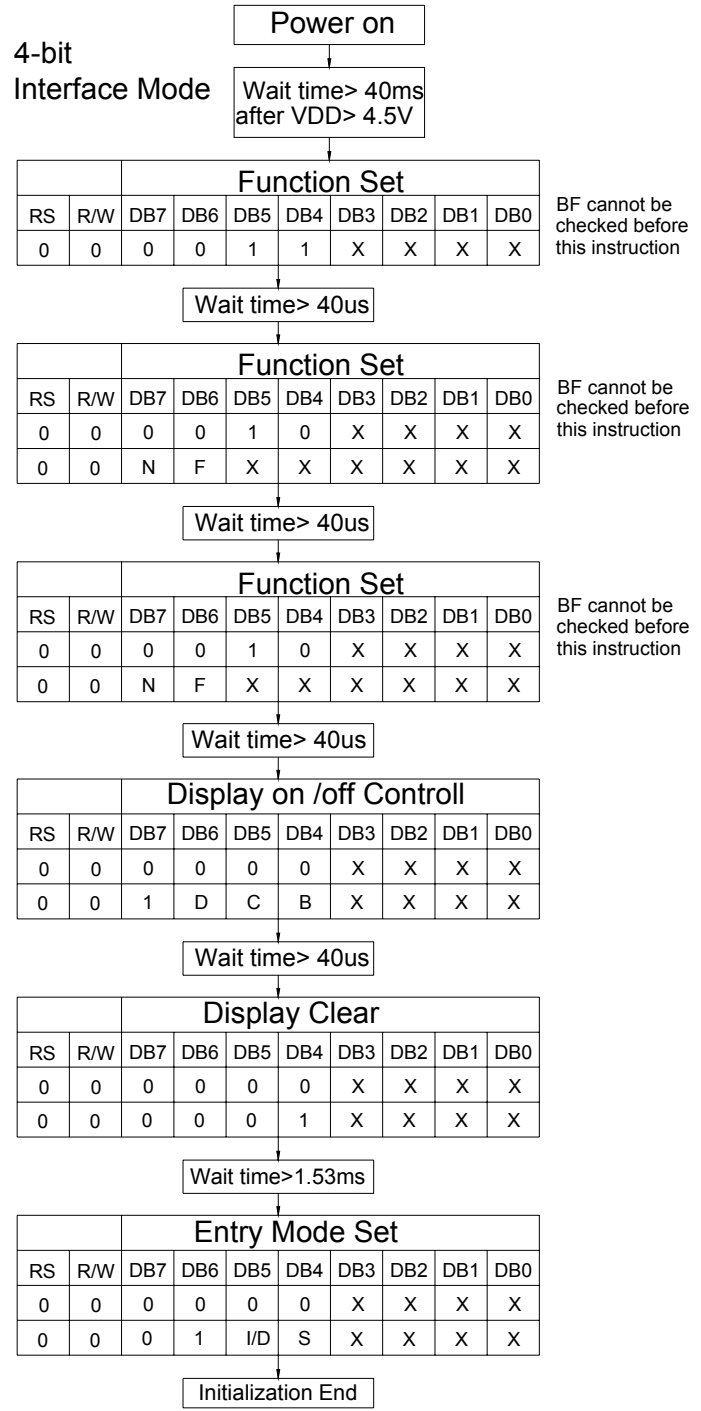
Power on

4-bit Interface Mode

Wait time> 40ms after VDD> 4.5V

| | | Function Set | | | | | | | |
|---|---|---|---|---|---|---|---|---|---|
| RS | R/W | DB7 | DB6 | DB5 | DB4 | DB3 | DB2 | DB1 | DB0 |
| 0 | 0 | 0 | 0 | 1 | 1 | X | X | X | X |

BF cannot be checked before this instruction

Wait time> 40us

| | | Function Set | | | | | | | |
|---|---|---|---|---|---|---|---|---|---|
| RS | R/W | DB7 | DB6 | DB5 | DB4 | DB3 | DB2 | DB1 | DB0 |
| 0 | 0 | 0 | 0 | 1 | 0 | X | X | X | X |
| 0 | 0 | N | F | X | X | X | X | X | X |

BF cannot be checked before this instruction

Wait time> 40us

| | | Function Set | | | | | | | |
|---|---|---|---|---|---|---|---|---|---|
| RS | R/W | DB7 | DB6 | DB5 | DB4 | DB3 | DB2 | DB1 | DB0 |
| 0 | 0 | 0 | 0 | 1 | 0 | X | X | X | X |
| 0 | 0 | N | F | X | X | X | X | X | X |

BF cannot be checked before this instruction

Wait time> 40us

| | | Display on /off Controll | | | | | | | |
|---|---|---|---|---|---|---|---|---|---|
| RS | R/W | DB7 | DB6 | DB5 | DB4 | DB3 | DB2 | DB1 | DB0 |
| 0 | 0 | 0 | 0 | 0 | 0 | X | X | X | X |
| 0 | 0 | 1 | D | C | B | X | X | X | X |

Wait time> 40us

| | | Display Clear | | | | | | | |
|---|---|---|---|---|---|---|---|---|---|
| RS | R/W | DB7 | DB6 | DB5 | DB4 | DB3 | DB2 | DB1 | DB0 |
| 0 | 0 | 0 | 0 | 0 | 0 | X | X | X | X |
| 0 | 0 | 0 | 0 | 0 | 1 | X | X | X | X |

Wait time>1.53ms

| | | Entry Mode Set | | | | | | | |
|---|---|---|---|---|---|---|---|---|---|
| RS | R/W | DB7 | DB6 | DB5 | DB4 | DB3 | DB2 | DB1 | DB0 |
| 0 | 0 | 0 | 0 | 0 | 0 | X | X | X | X |
| 0 | 0 | 0 | 1 | I/D | S | X | X | X | X |

Initialization End